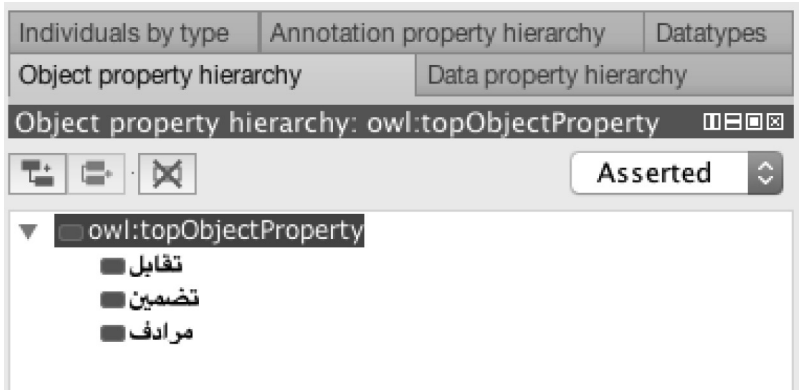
Individuals by type | Annotation property hierarchy | Datatypes
Object property hierarchy | Data property hierarchy

Object property hierarchy: owl:topObjectProperty

Asserted

owl:topObjectProperty
تقابل
تضمین
مرادف